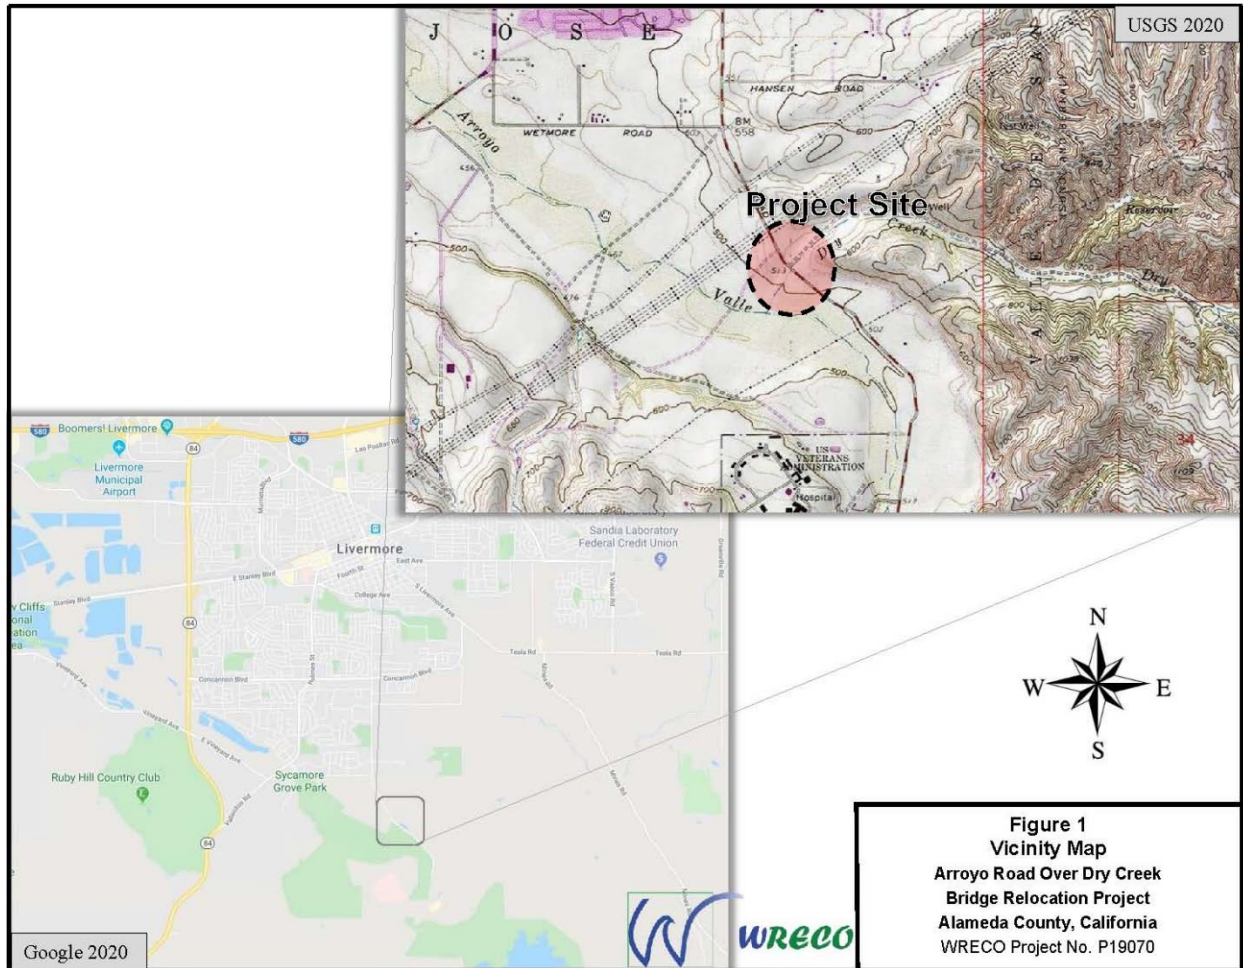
USGS 2020

J O S E

HANSEN ROAD

Arroyo

WETMORE ROAD

BM 558

600

456

Project Site

Well

Creek

Dry

Reservoir

Dry

500

Valle

513

476

502

500

600

800

600

700

US VETERANS ADMINISTRATION

Hospital

34

Boomers! Livermore

580

84

Livermore Municipal Airport

Las Positas Rd

Livermore

Sandia Laboratory Federal Credit Union

East Ave

E Stanley Blvd

Fourth St

College Ave

S Livermore Ave

S Vasco Rd

Greenville Rd

y Cliffs onal ation ea

Stanley Blvd

84

Tesla Rd

Tesla Rd

Vineyard Ave

Concannon Blvd

Concannon Blvd

Holmes St

Mines Rd

Vineyard Ave

E Vineyard Ave

Ruby Hill Country Club

Sycamore Grove Park

Mines Rd

84

Google 2020

N

W

E

S

WRECO

Figure 1
Vicinity Map
Arroyo Road Over Dry Creek
Bridge Relocation Project
Alameda County, California
WRECO Project No. P19070